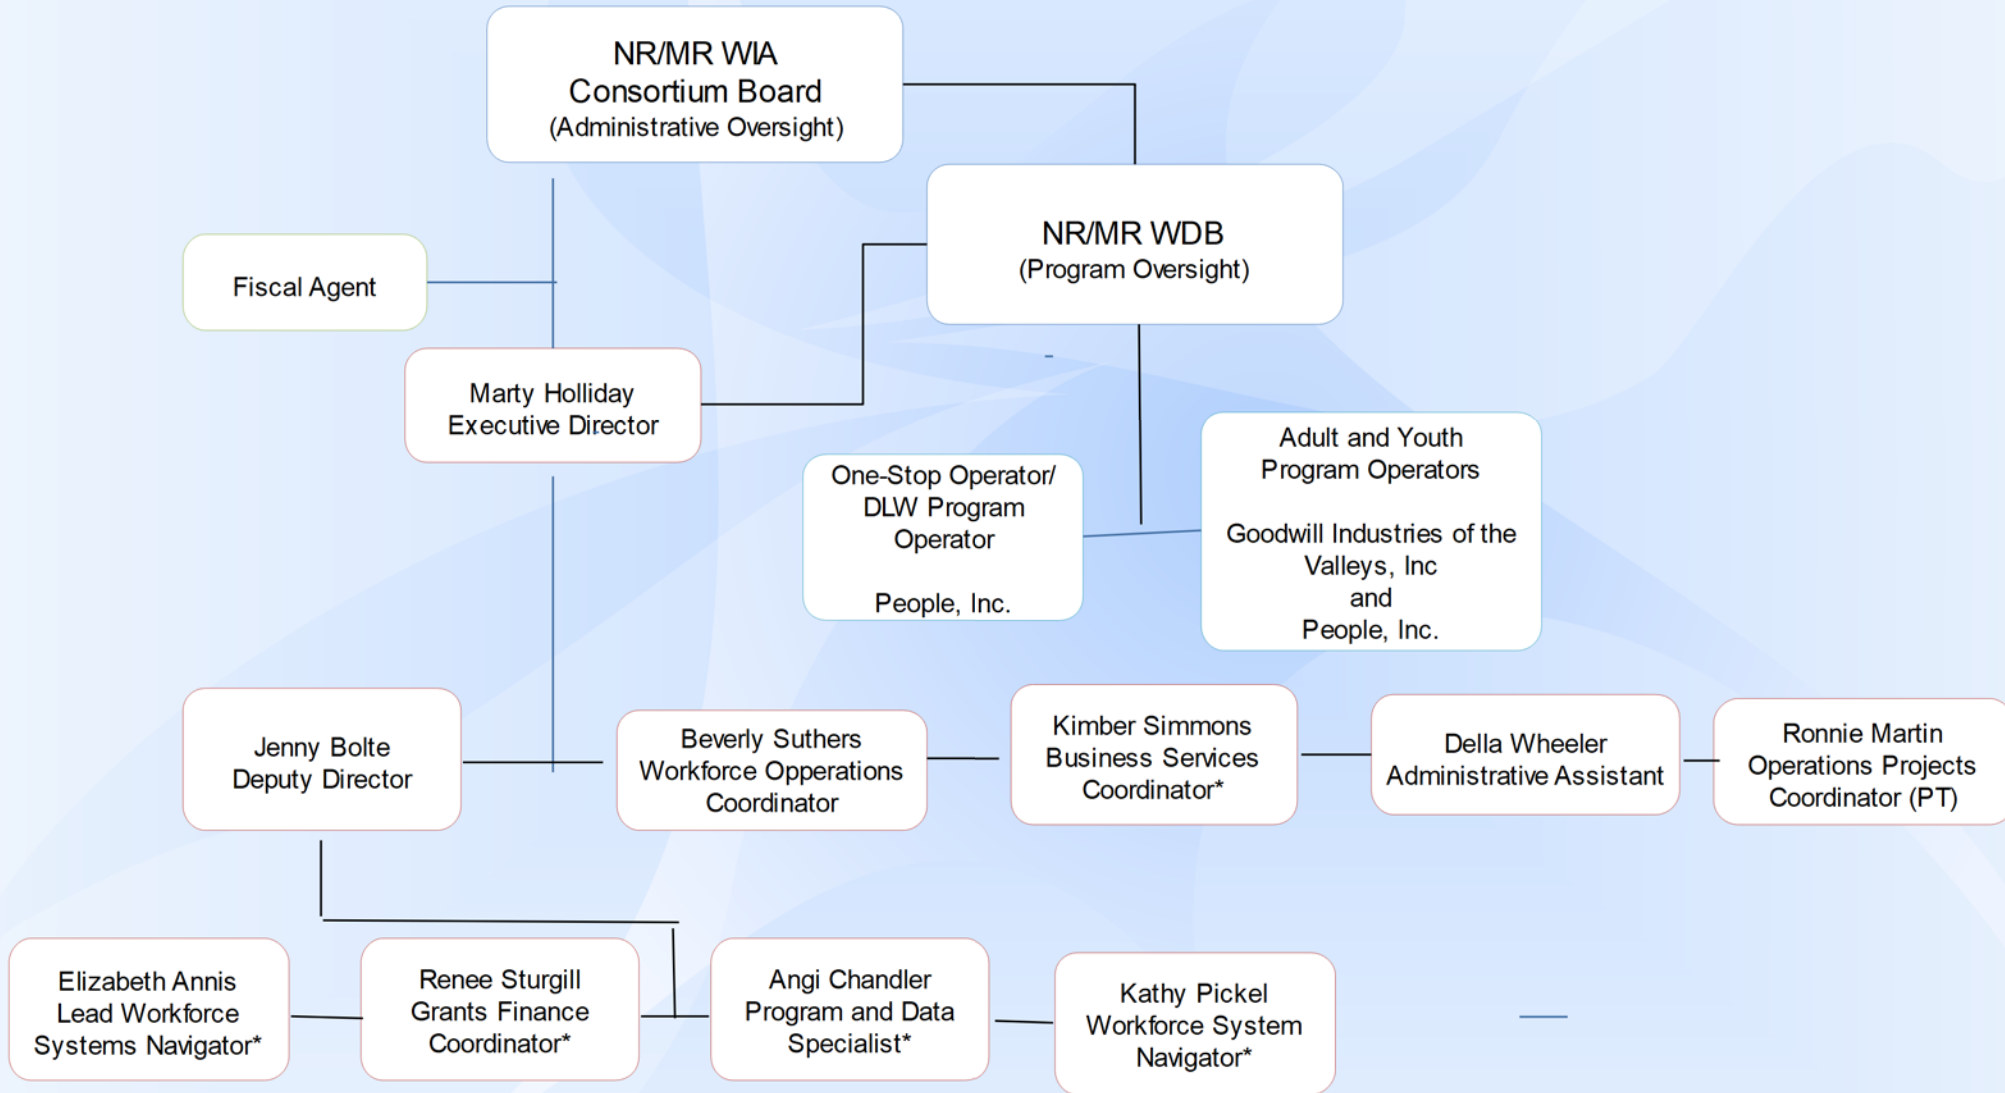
NR/MR WIA
Consortium Board
(Administrative Oversight)

NR/MR WDB
(Program Oversight)

Fiscal Agent

Marty Holliday
Executive Director

One-Stop Operator/
DLW Program
Operator

People, Inc.

Adult and Youth
Program Operators

Goodwill Industries of the
Valleys, Inc
and
People, Inc.

Jenny Bolte
Deputy Director

Beverly Suthers
Workforce Operations
Coordinator

Kimber Simmons
Business Services
Coordinator*

Della Wheeler
Administrative Assistant

Ronnie Martin
Operations Projects
Coordinator (PT)

Elizabeth Annis
Lead Workforce
Systems Navigator*

Renee Sturgill
Grants Finance
Coordinator*

Angi Chandler
Program and Data
Specialist*

Kathy Pickel
Workforce System
Navigator*